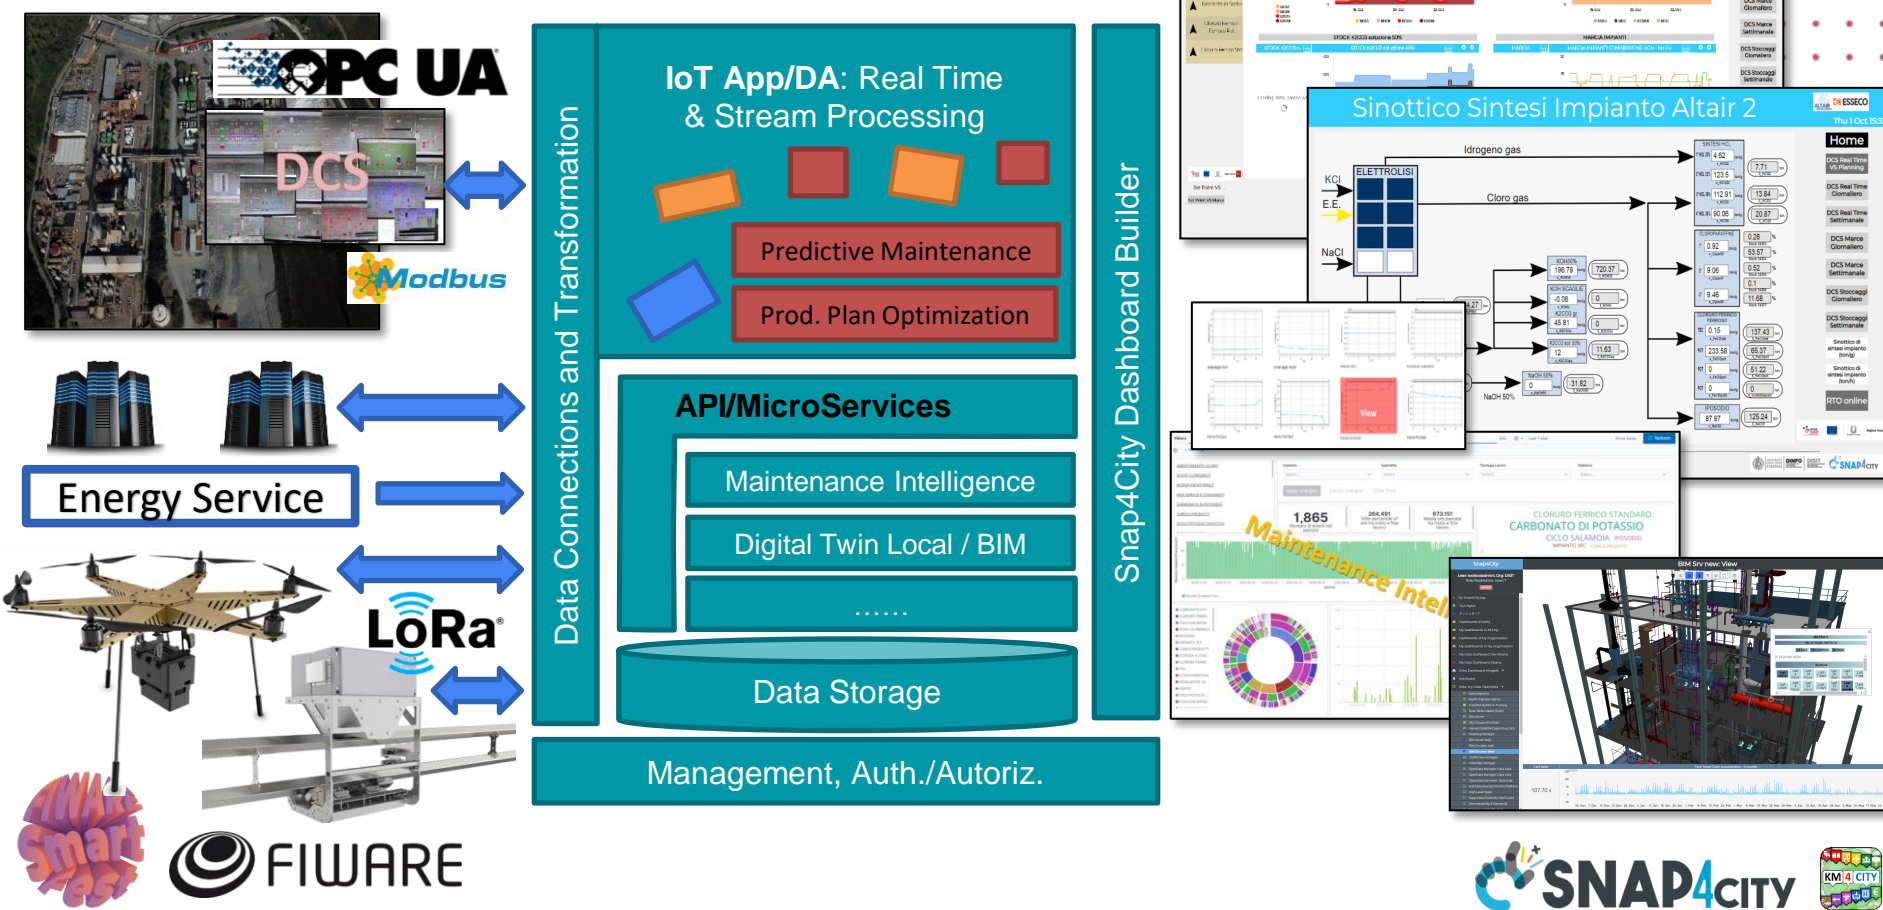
OPC UA

DCS

Modbus

Energy Service

LoRa

FIWARE

Data Connections and Transformation

IoT App/DA: Real Time & Stream Processing

Predictive Maintenance

Prod. Plan Optimization

API/MicroServices

Maintenance Intelligence

Digital Twin Local / BIM

......

Data Storage

Management, Auth./Autoriz.

Snap4City Dashboard Builder

Sinottico Sintesi Impianto Altair 2

Home

Idrogeno gas

KCl

E.E.

ELETTROLISI

Cloro gas

NaCl

NaOH 50%

Maintenance Intel

CLORURO FERRICO STANDARD

CARBONATO DI POTASSIO

CICLO SALAMOIA

1,865

SNAP4CITY

KM4CITY